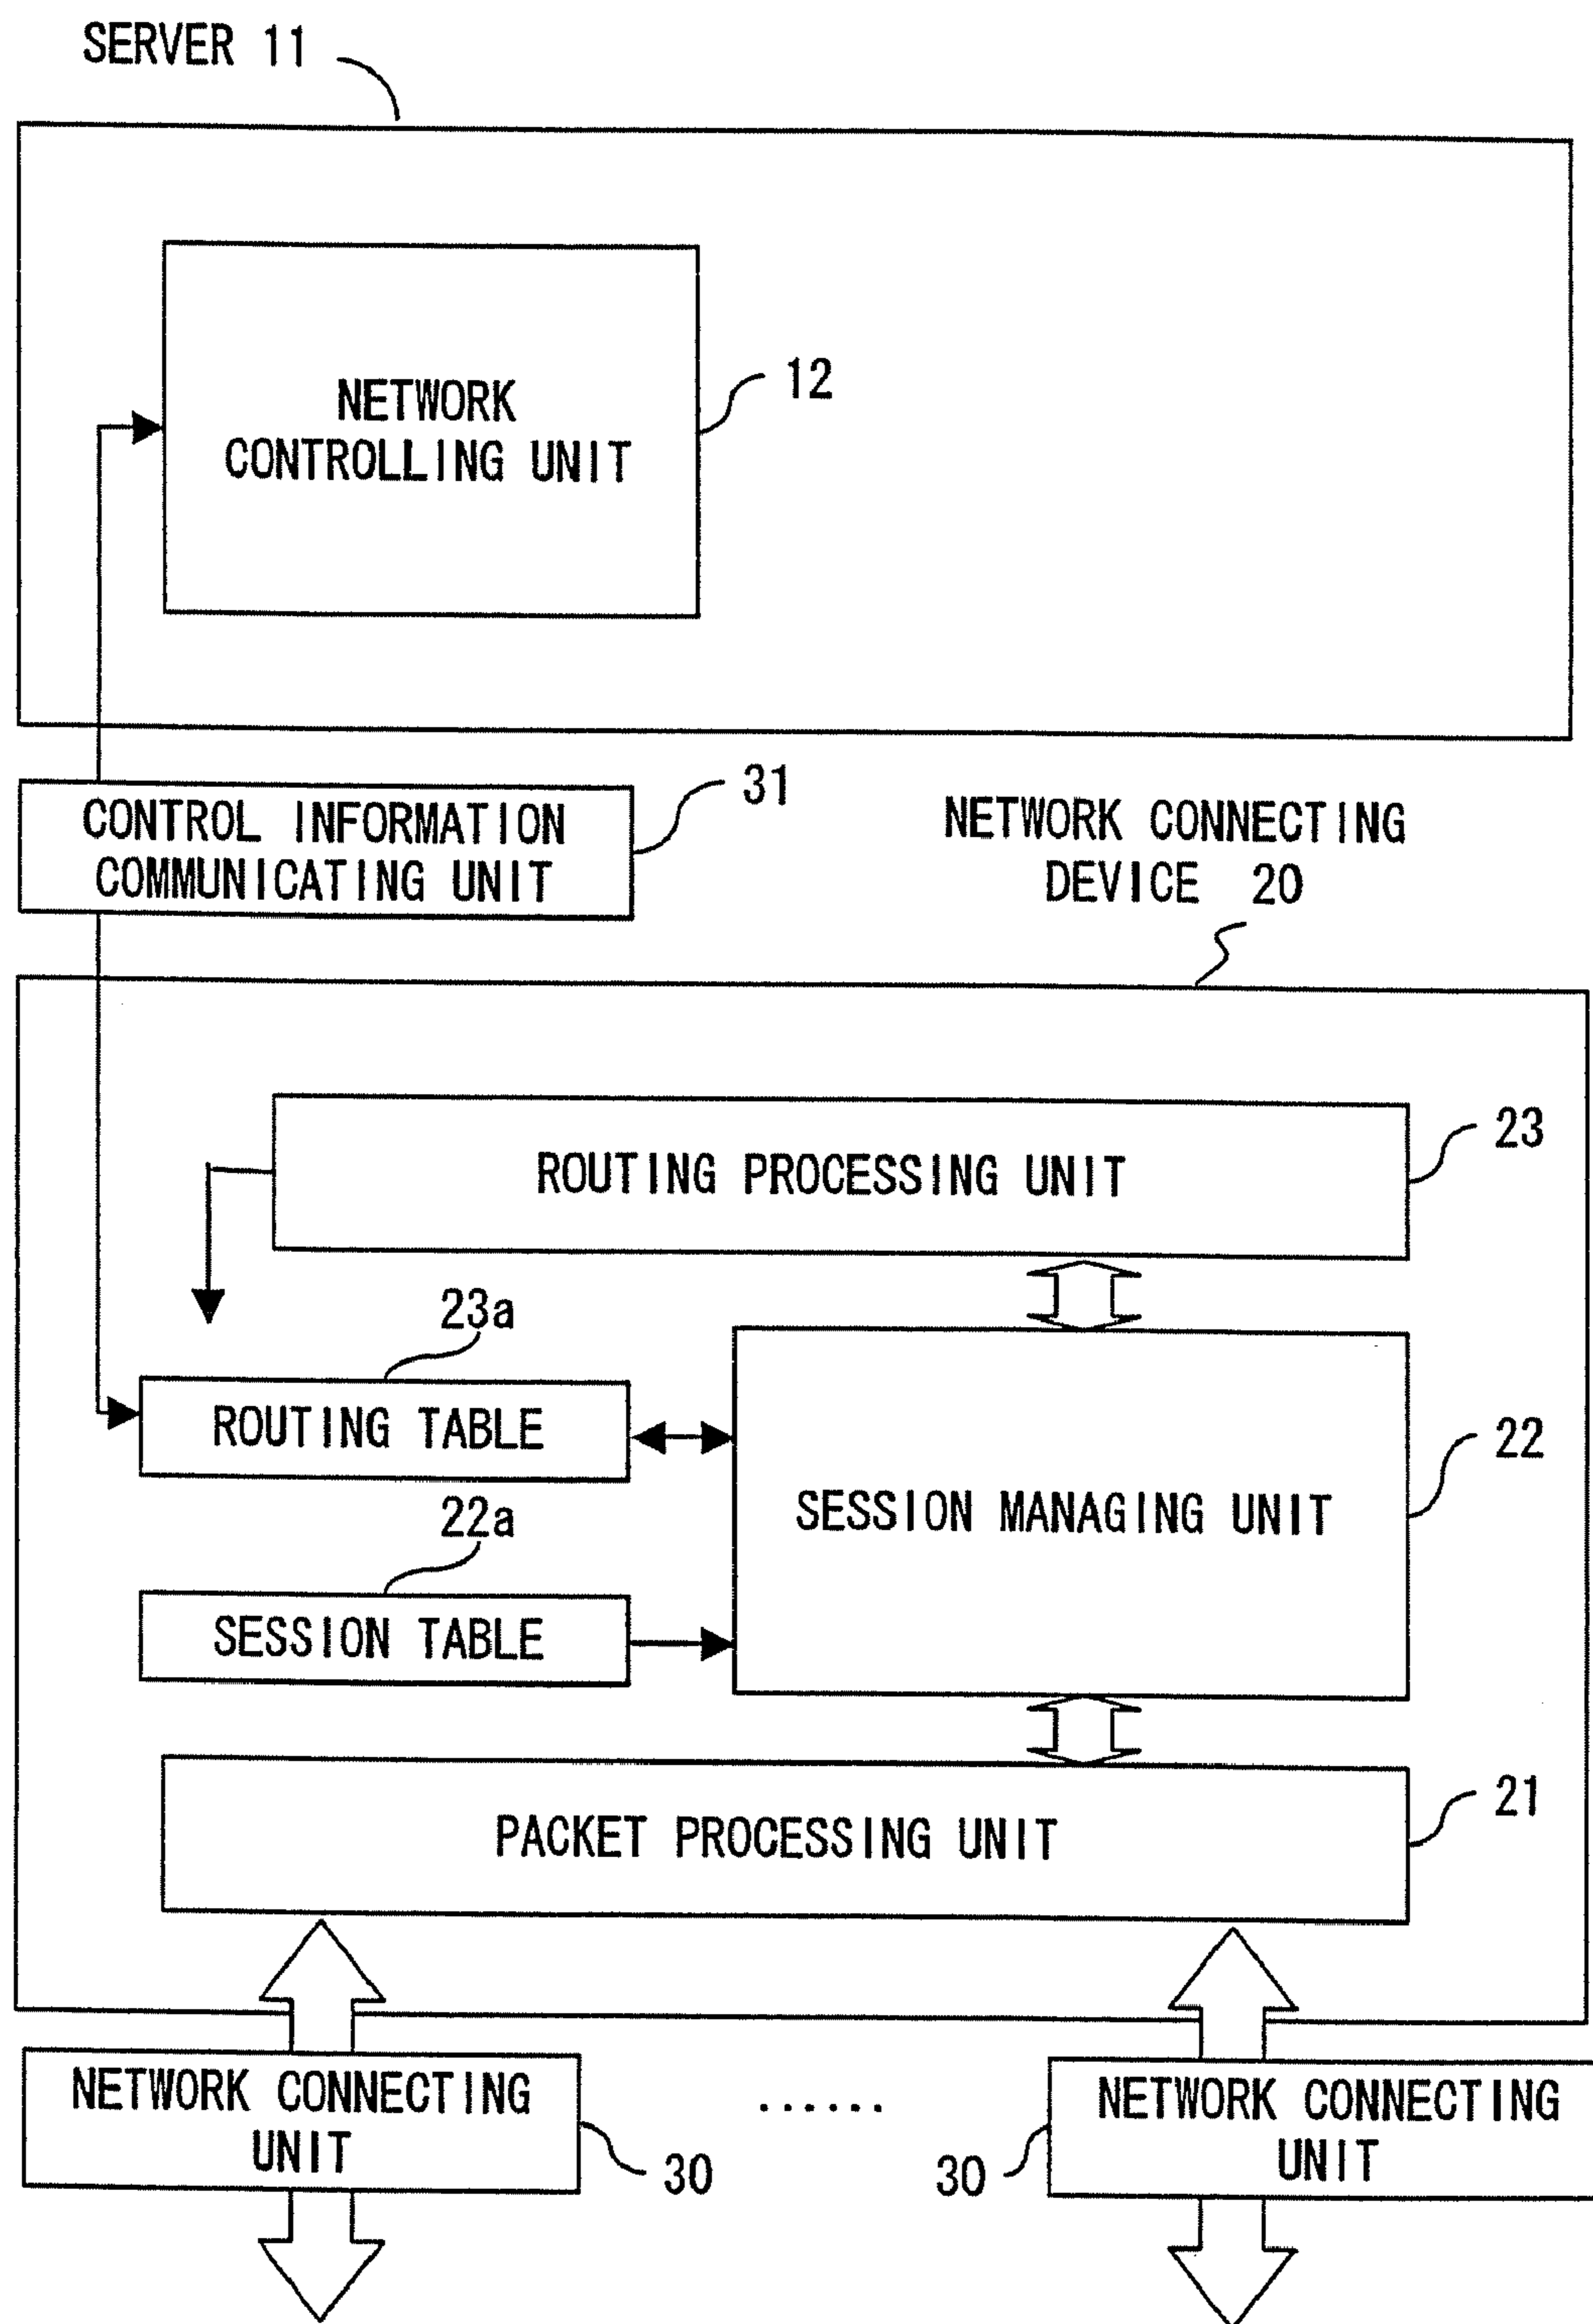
SERVER 11

NETWORK CONTROLLING UNIT

12

CONTROL INFORMATION COMMUNICATING UNIT

31

NETWORK CONNECTING DEVICE 20

ROUTING PROCESSING UNIT

23

23a

ROUTING TABLE

22a

SESSION TABLE

SESSION MANAGING UNIT

22

PACKET PROCESSING UNIT

21

NETWORK CONNECTING UNIT

30

......

30

NETWORK CONNECTING UNIT